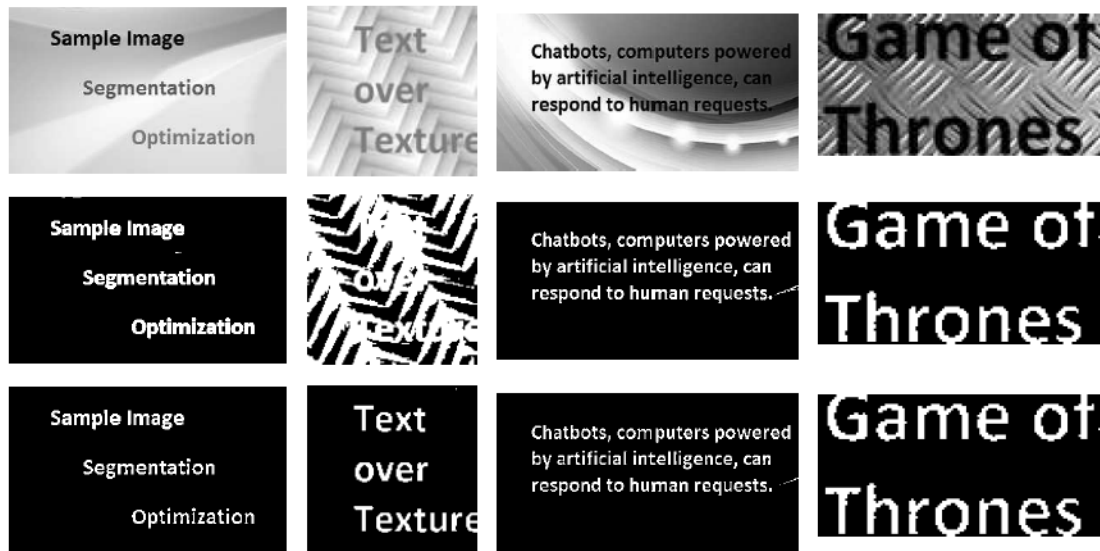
Sample Image
Segmentation
Optimization

Text
over
Texture

Chatbots, computers powered by artificial intelligence, can respond to human requests.

Game of
Thrones

Sample Image
Segmentation
Optimization

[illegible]
over
Texture

Chatbots, computers powered by artificial intelligence, can respond to human requests.

Game of
Thrones

Sample Image
Segmentation
Optimization

Text
over
Texture

Chatbots, computers powered by artificial intelligence, can respond to human requests.

Game of
Thrones